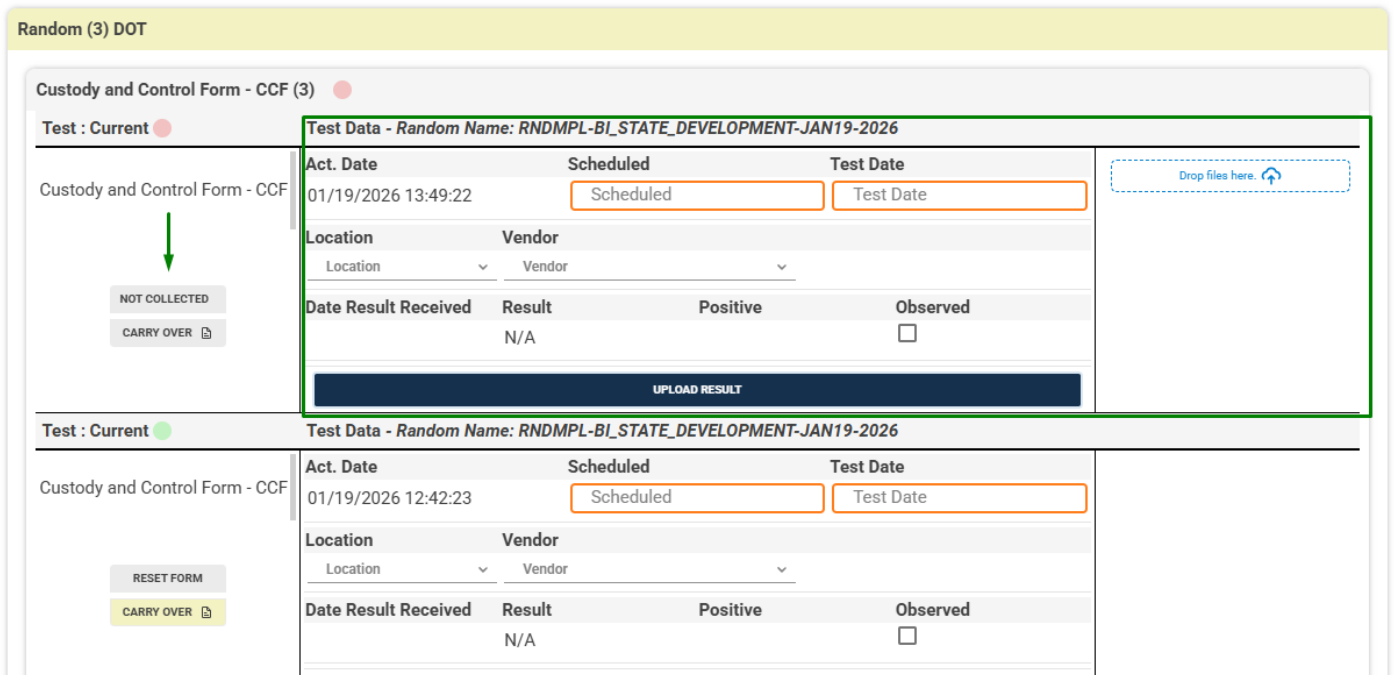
Random (3) DOT

Custody and Control Form - CCF (3)

Test : Current

Test Data - *Random Name: RNDMPL-BI_STATE_DEVELOPMENT-JAN19-2026*

Custody and Control Form - CCF

NOT COLLECTED

CARRY OVER

Act. Date
01/19/2026 13:49:22

Scheduled
Scheduled

Test Date
Test Date

Drop files here.

Location
Location

Vendor
Vendor

Date Result Received

Result
N/A

Positive

Observed

UPLOAD RESULT

Test : Current

Test Data - *Random Name: RNDMPL-BI_STATE_DEVELOPMENT-JAN19-2026*

Custody and Control Form - CCF

RESET FORM

CARRY OVER

Act. Date
01/19/2026 12:42:23

Scheduled
Scheduled

Test Date
Test Date

Location
Location

Vendor
Vendor

Date Result Received

Result
N/A

Positive

Observed